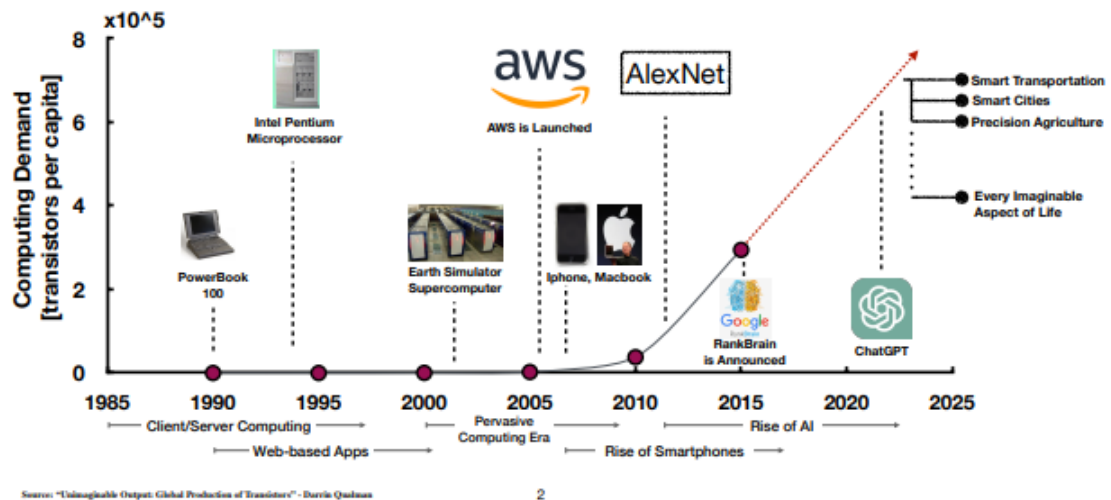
x10^5

Computing Demand [transistors per capita]

8
6
4
2
0

aws

AlexNet

Intel Pentium Microprocessor

AWS is Launched

Smart Transportation
Smart Cities
Precision Agriculture

Every Imaginable Aspect of Life

PowerBook 100

Earth Simulator Supercomputer

Iphone, Macbook

Google
RankBrain is Announced

ChatGPT

1985 1990 1995 2000 2005 2010 2015 2020 2025

Client/Server Computing
Web-based Apps
Pervasive Computing Era
Rise of AI
Rise of Smartphones

Source: "Unimaginable Output: Global Production of Transistors" - Darrin Qualman

2